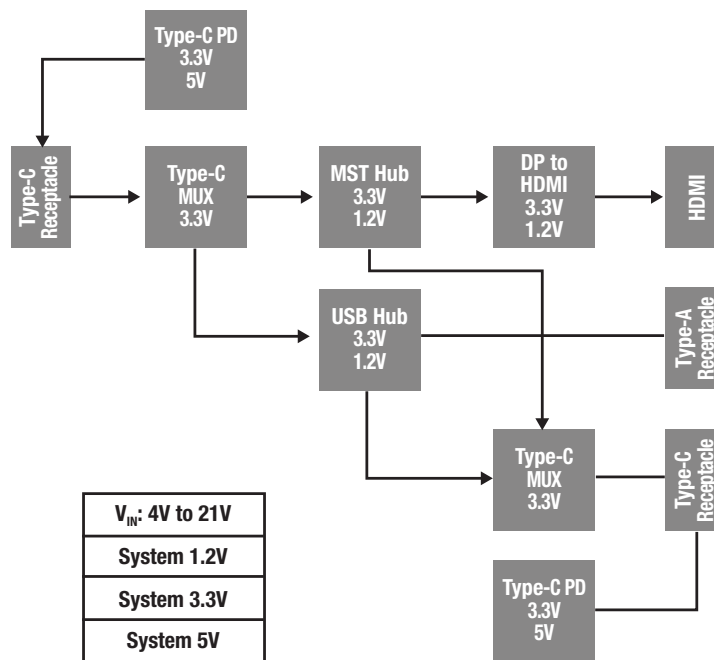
Type-C PD
3.3V
5V

Type-C Receptacle

Type-C MUX 3.3V

MST Hub 3.3V 1.2V

DP to HDMI 3.3V 1.2V

HDMI

USB Hub 3.3V 1.2V

Type-A Receptacle

Type-C MUX 3.3V

Type-C Receptacle

Type-C PD 3.3V 5V

| $V_{IN}$: 4V to 21V |
|---|
| System 1.2V |
| System 3.3V |
| System 5V |